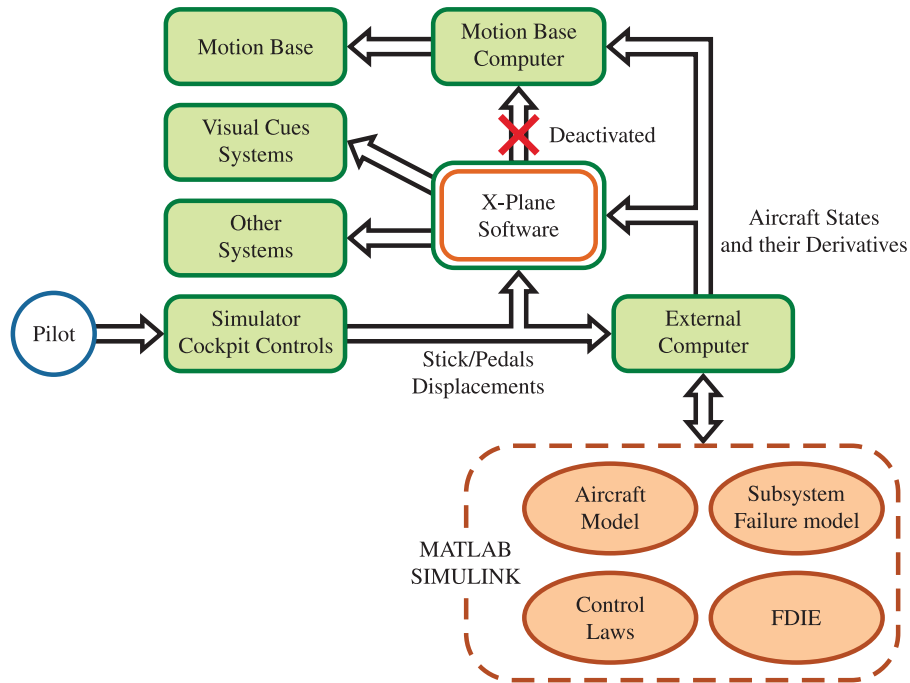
Motion Base

Motion Base Computer

Visual Cues Systems

Deactivated

X-Plane Software

Other Systems

Aircraft States and their Derivatives

Pilot

Simulator Cockpit Controls

External Computer

Stick/Pedals Displacements

Aircraft Model

Subsystem Failure model

MATLAB SIMULINK

Control Laws

FDIE